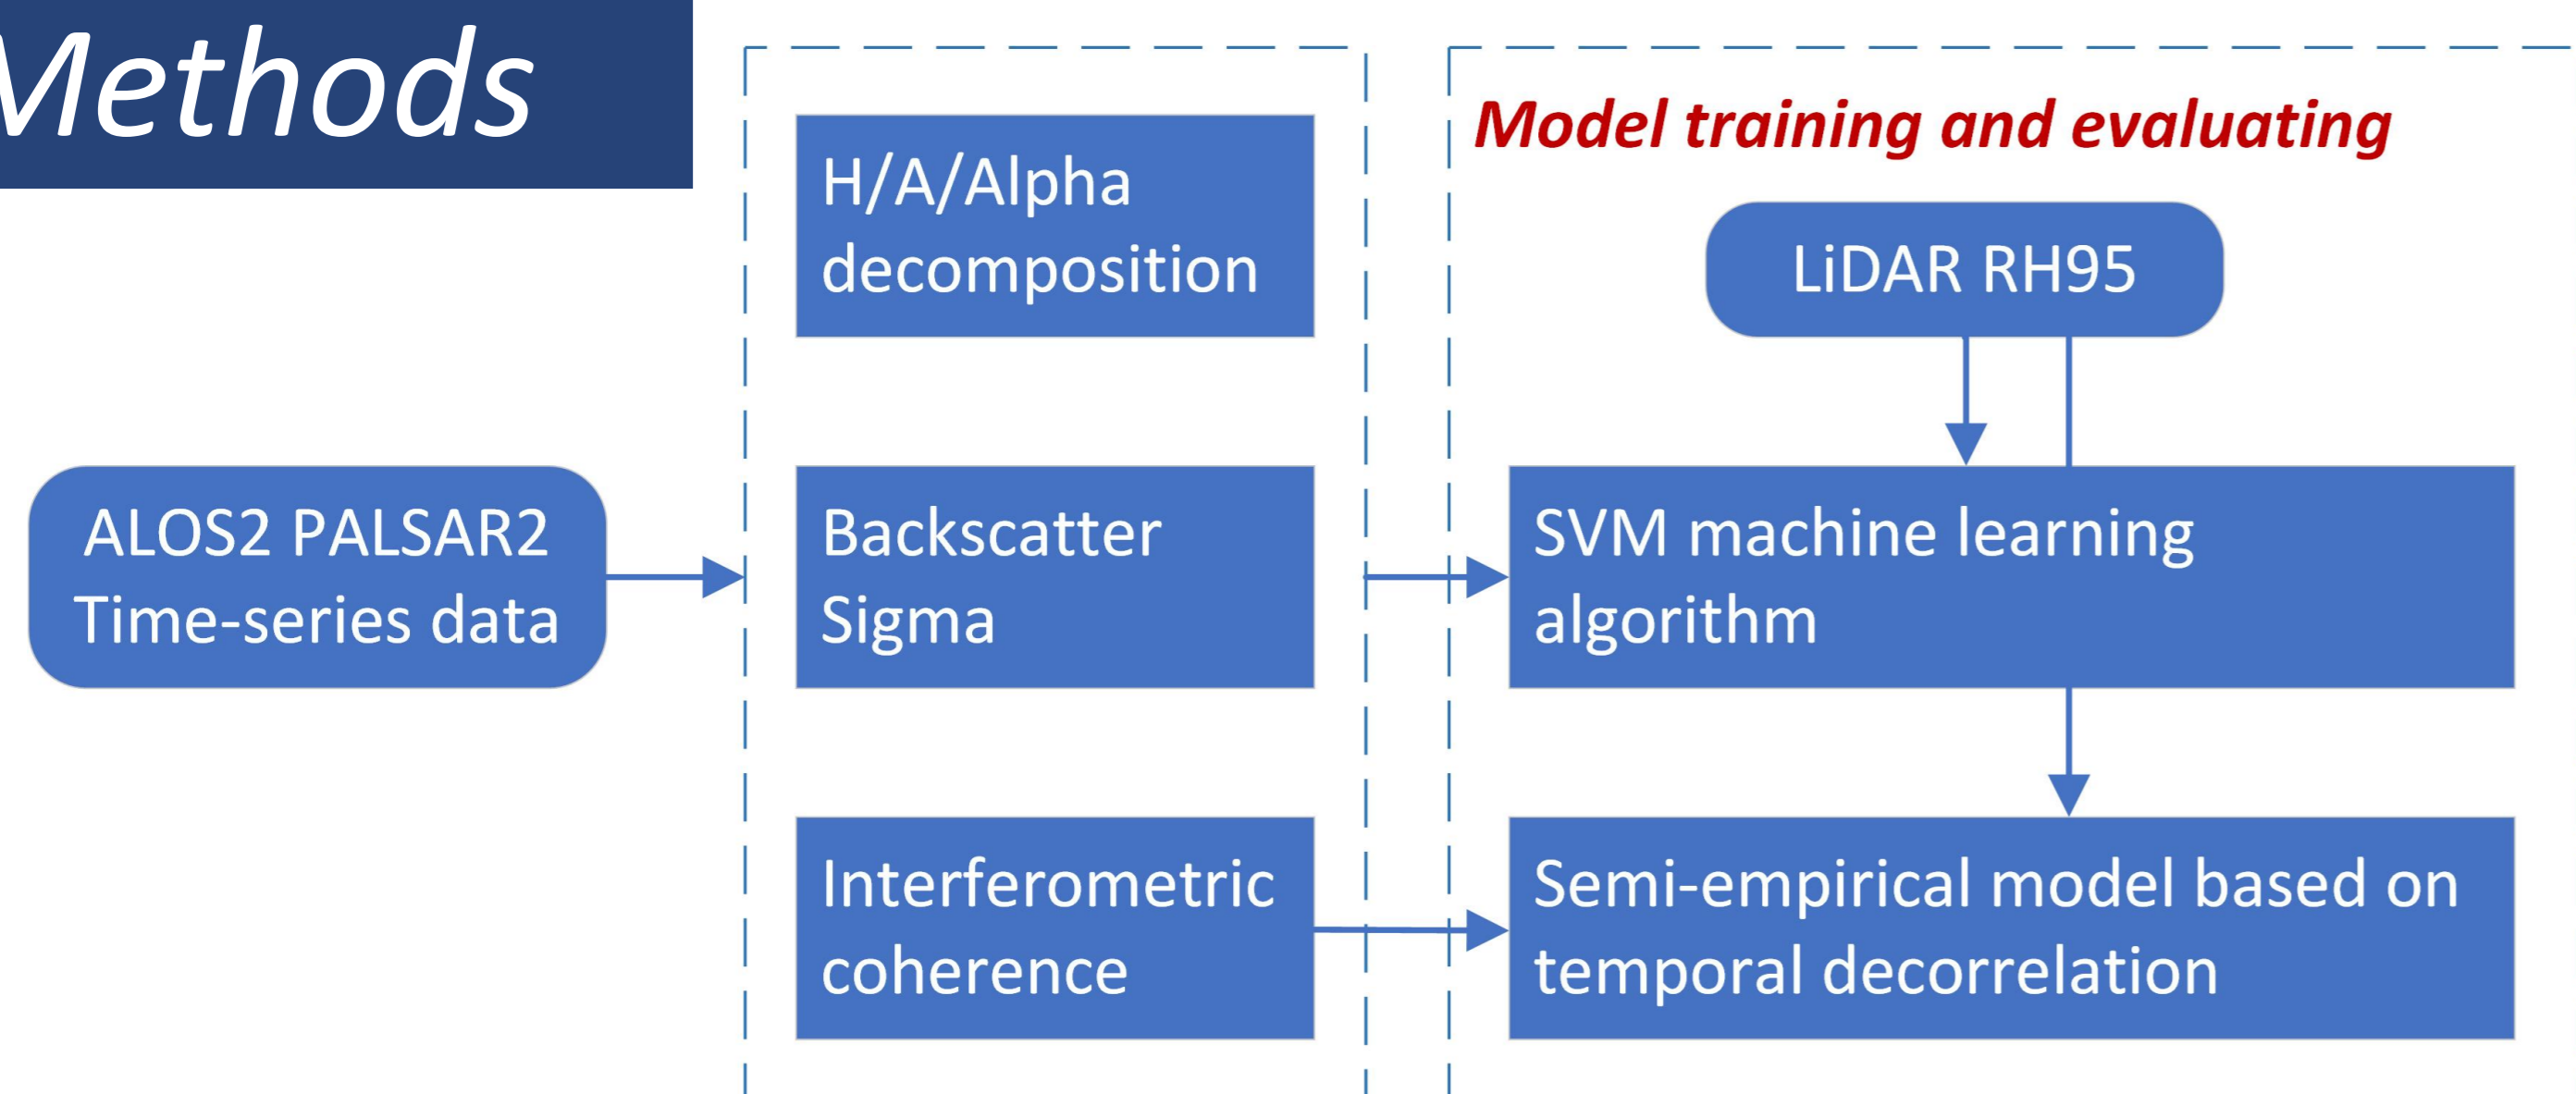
Methods

ALOS2 PALSAR2 Time-series data

H/A/Alpha decomposition

Backscatter Sigma

Interferometric coherence

Model training and evaluating

LiDAR RH95

SVM machine learning algorithm

Semi-empirical model based on temporal decorrelation